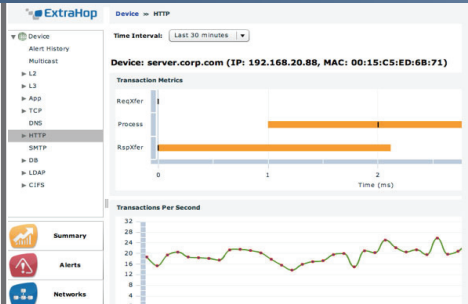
ExtraHop

Device » HTTP

Device
Alert History
Multicast
L2
L3
App
TCP
DNS
HTTP
SMTP
DB
LDAP
CIFS

Summary
Alerts
Networks

Time Interval: Last 30 minutes

Device: server.corp.com (IP: 192.168.20.88, MAC: 00:15:C5:ED:6B:71)

Transaction Metrics

ReqXfer
Process
RspXfer

0
1
2
Time (ms)

Transactions Per Second

32
28
24
20
16
12
8
4